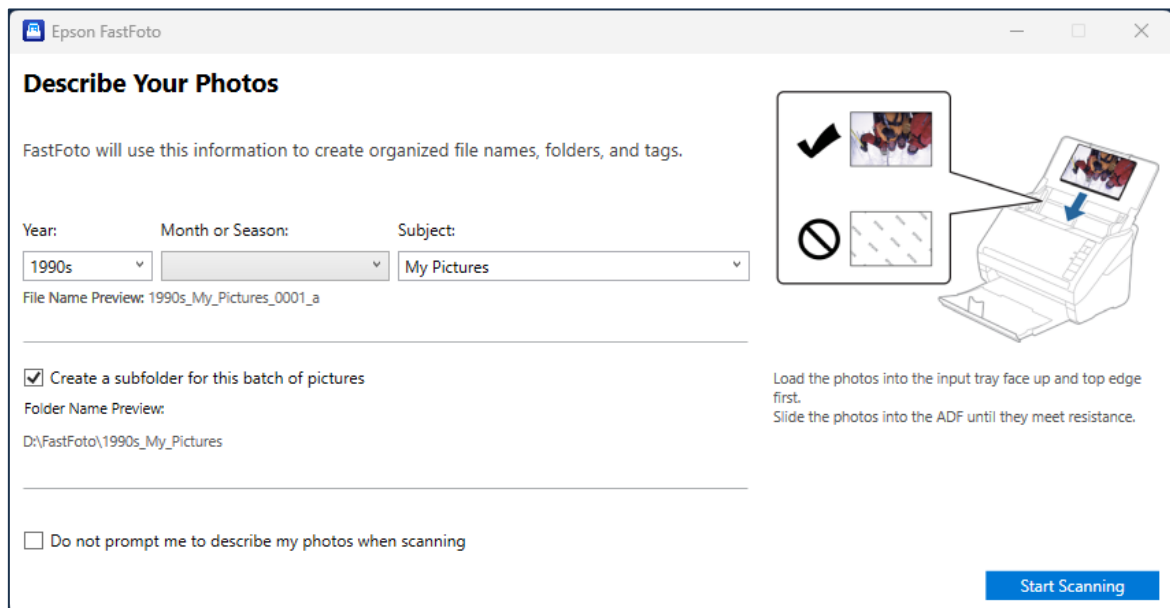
Epson FastFoto

Describe Your Photos

FastFoto will use this information to create organized file names, folders, and tags.

Year: 1990s

Month or Season:

Subject: My Pictures

File Name Preview: 1990s_My_Pictures_0001_a

Create a subfolder for this batch of pictures

Folder Name Preview:

D:\FastFoto\1990s_My_Pictures

Do not prompt me to describe my photos when scanning

Load the photos into the input tray face up and top edge first.
Slide the photos into the ADF until they meet resistance.

Start Scanning